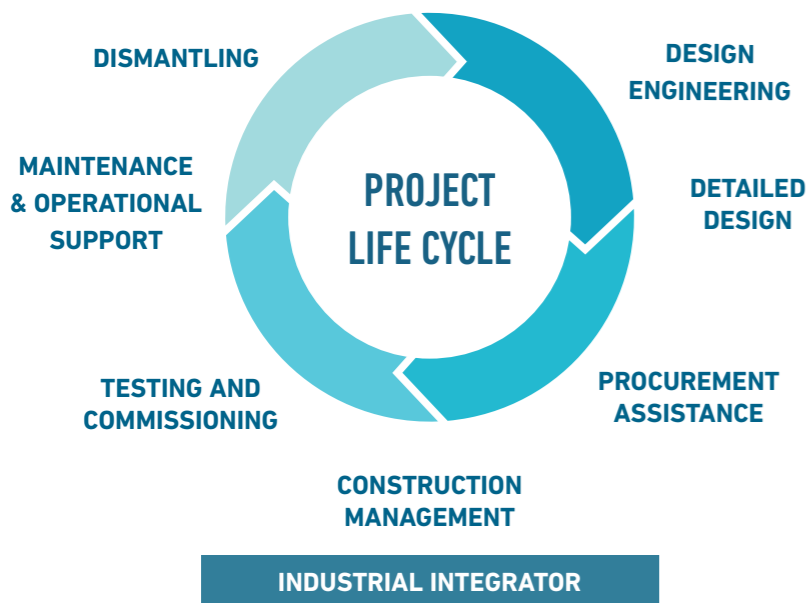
PROJECT LIFE CYCLE

DESIGN ENGINEERING

DETAILED DESIGN

PROCUREMENT ASSISTANCE

CONSTRUCTION MANAGEMENT

TESTING AND COMMISSIONING

MAINTENANCE & OPERATIONAL SUPPORT

DISMANTLING

INDUSTRIAL INTEGRATOR